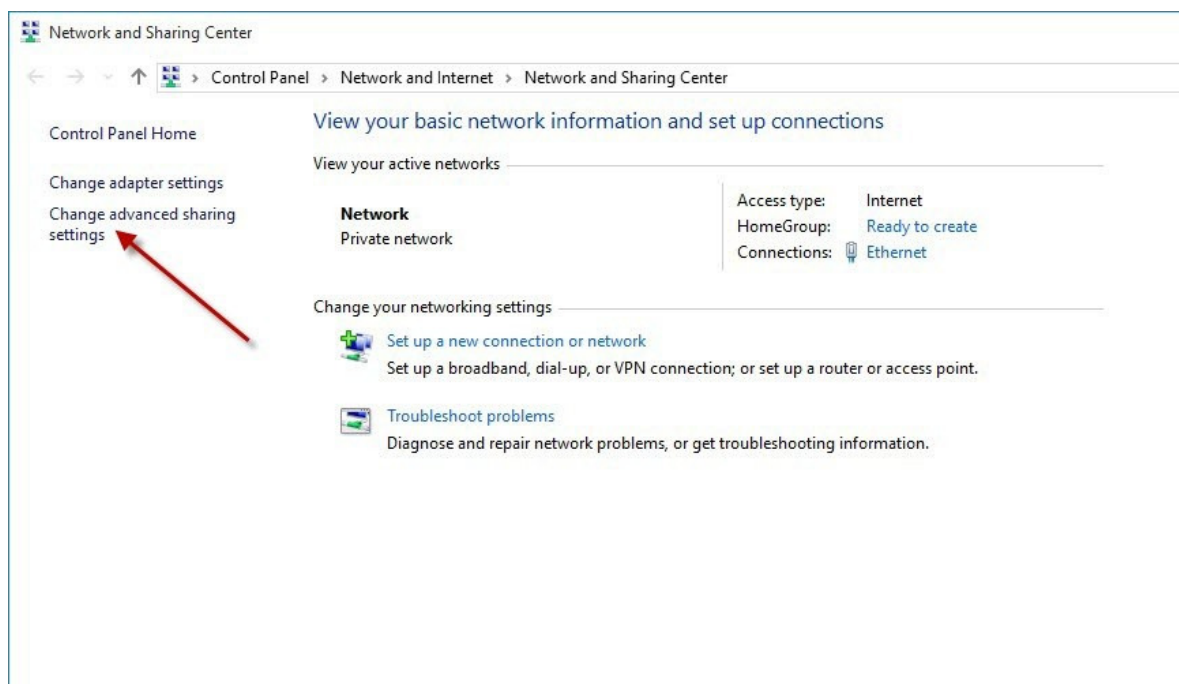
Network and Sharing Center

› Control Panel › Network and Internet › Network and Sharing Center

Control Panel Home

Change adapter settings

Change advanced sharing settings

View your basic network information and set up connections

View your active networks

Network
Private network

| | |
|---|---|
| Access type: | Internet |
| HomeGroup: | Ready to create |
| Connections: | Ethernet |

Change your networking settings

Set up a new connection or network
Set up a broadband, dial-up, or VPN connection; or set up a router or access point.

Troubleshoot problems
Diagnose and repair network problems, or get troubleshooting information.